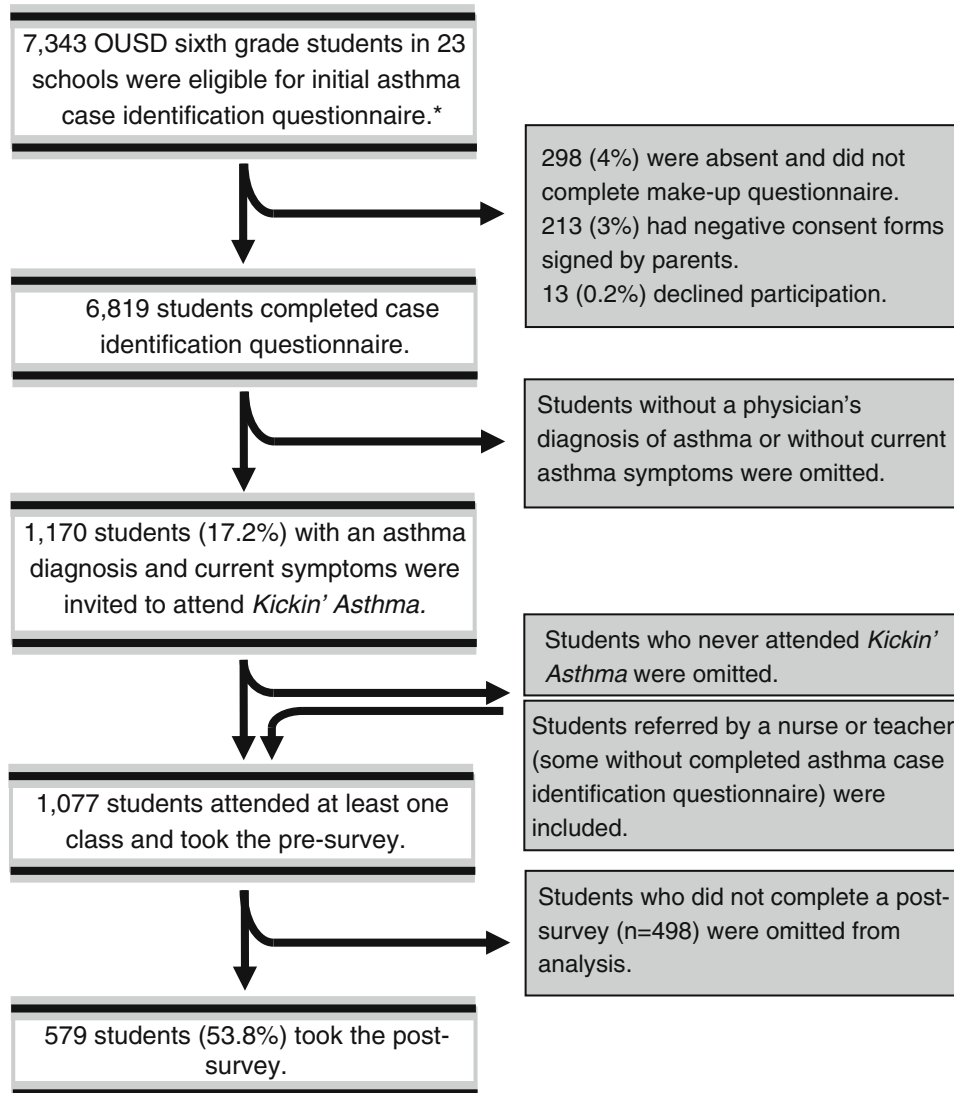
7,343 OUSD sixth grade students in 23 schools were eligible for initial asthma case identification questionnaire.*

298 (4%) were absent and did not complete make-up questionnaire.
213 (3%) had negative consent forms signed by parents.
13 (0.2%) declined participation.

6,819 students completed case identification questionnaire.

Students without a physician's diagnosis of asthma or without current asthma symptoms were omitted.

1,170 students (17.2%) with an asthma diagnosis and current symptoms were invited to attend *Kickin' Asthma.*

Students who never attended *Kickin' Asthma* were omitted.

Students referred by a nurse or teacher (some without completed asthma case identification questionnaire) were included.

1,077 students attended at least one class and took the pre-survey.

Students who did not complete a post-survey (n=498) were omitted from analysis.

579 students (53.8%) took the post-survey.